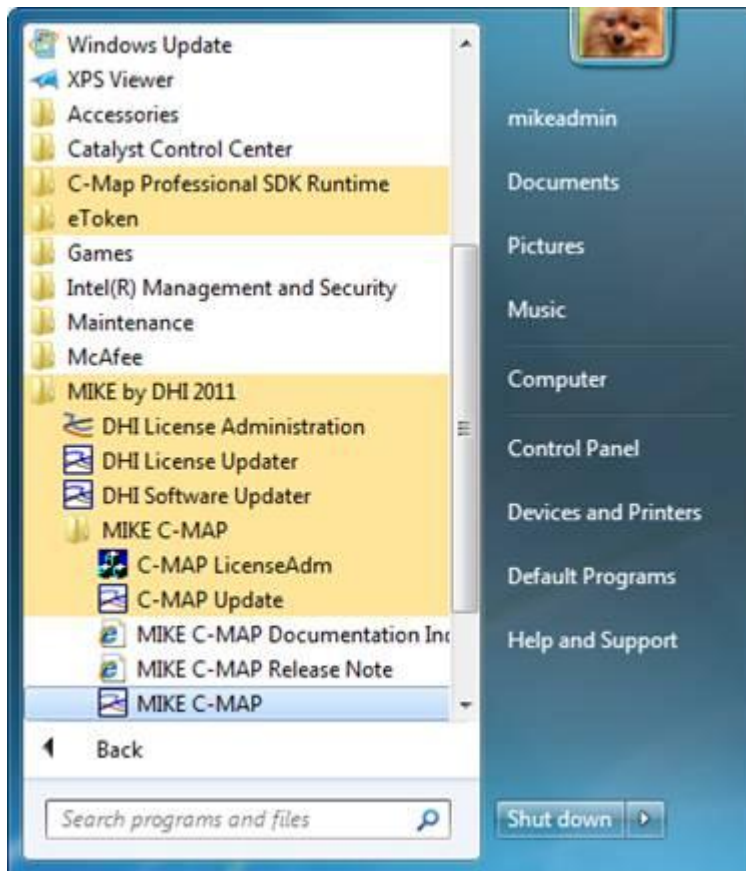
Windows Update
XPS Viewer
Accessories
Catalyst Control Center
C-Map Professional SDK Runtime
eToken
Games
Intel(R) Management and Security
Maintenance
McAfee
MIKE by DHI 2011
DHI License Administration
DHI License Updater
DHI Software Updater
MIKE C-MAP
C-MAP LicenseAdm
C-MAP Update
MIKE C-MAP Documentation Inc
MIKE C-MAP Release Note
MIKE C-MAP
Back
Search programs and files

mikeadmin
Documents
Pictures
Music
Computer
Control Panel
Devices and Printers
Default Programs
Help and Support
Shut down